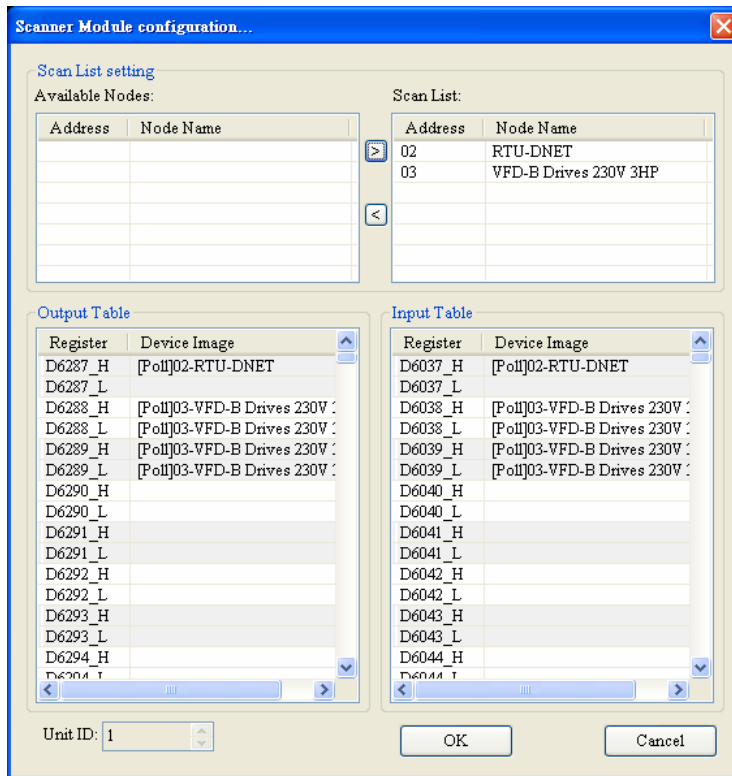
Scanner Module configuration...

Scan List setting

Available Nodes:

| Address | Node Name |
|---|---|

Scan List:

| Address | Node Name |
|---|---|
| 02 | RTU-DNET |
| 03 | VFD-B Drives 230V 3HP |

>

<

Output Table

| Register | Device Image |
|---|---|
| D6287_H | [Poll]02-RTU-DNET |
| D6287_L | |
| D6288_H | [Poll]03-VFD-B Drives 230V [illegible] |
| D6288_L | [Poll]03-VFD-B Drives 230V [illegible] |
| D6289_H | [Poll]03-VFD-B Drives 230V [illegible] |
| D6289_L | [Poll]03-VFD-B Drives 230V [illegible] |
| D6290_H | |
| D6290_L | |
| D6291_H | |
| D6291_L | |
| D6292_H | |
| D6292_L | |
| D6293_H | |
| D6293_L | |
| D6294_H | |
| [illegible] | |

Input Table

| Register | Device Image |
|---|---|
| D6037_H | [Poll]02-RTU-DNET |
| D6037_L | |
| D6038_H | [Poll]03-VFD-B Drives 230V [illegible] |
| D6038_L | [Poll]03-VFD-B Drives 230V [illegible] |
| D6039_H | [Poll]03-VFD-B Drives 230V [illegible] |
| D6039_L | [Poll]03-VFD-B Drives 230V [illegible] |
| D6040_H | |
| D6040_L | |
| D6041_H | |
| D6041_L | |
| D6042_H | |
| D6042_L | |
| D6043_H | |
| D6043_L | |
| D6044_H | |
| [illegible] | |

Unit ID: 1

OK

Cancel